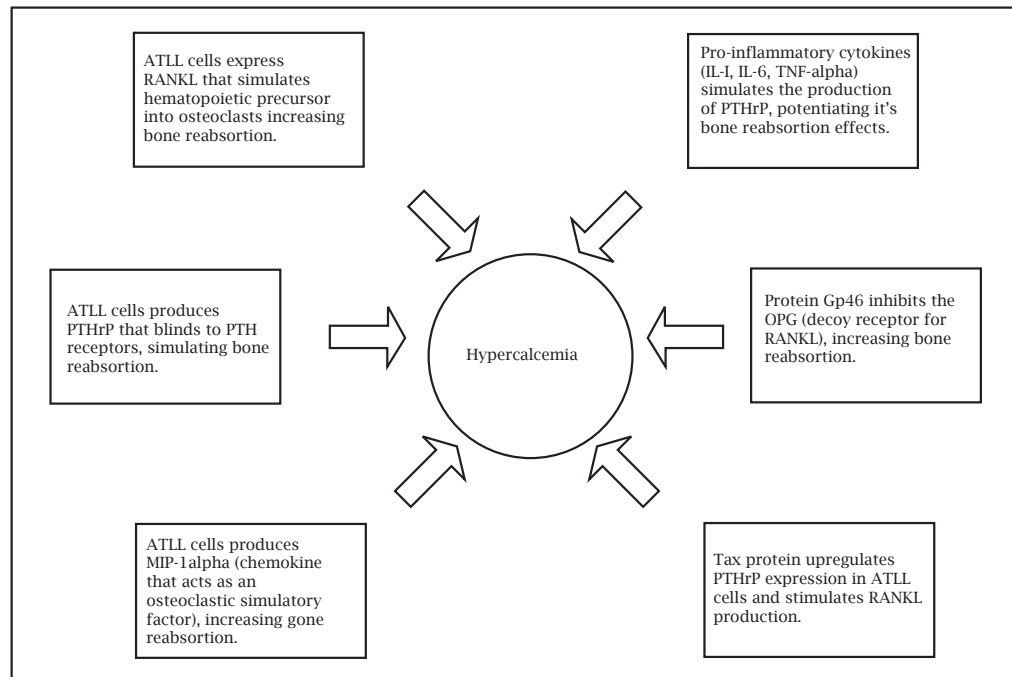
ATLL cells express RANKL that simulates hematopoietic precursor into osteoclasts increasing bone reabsortion.

Pro-inflammatory cytokines (IL-I, IL-6, TNF-alpha) simulates the production of PTHrP, potentiating it's bone reabsortion effects.

ATLL cells produces PTHrP that blinds to PTH receptors, simulating bone reabsortion.

Hypercalcemia

Protein Gp46 inhibits the OPG (decoy receptor for RANKL), increasing bone reabsortion.

ATLL cells produces MIP-1alpha (chemokine that acts as an osteoclastic simulatory factor), increasing gone reabsortion.

Tax protein upregulates PTHrP expression in ATLL cells and stimulates RANKL production.